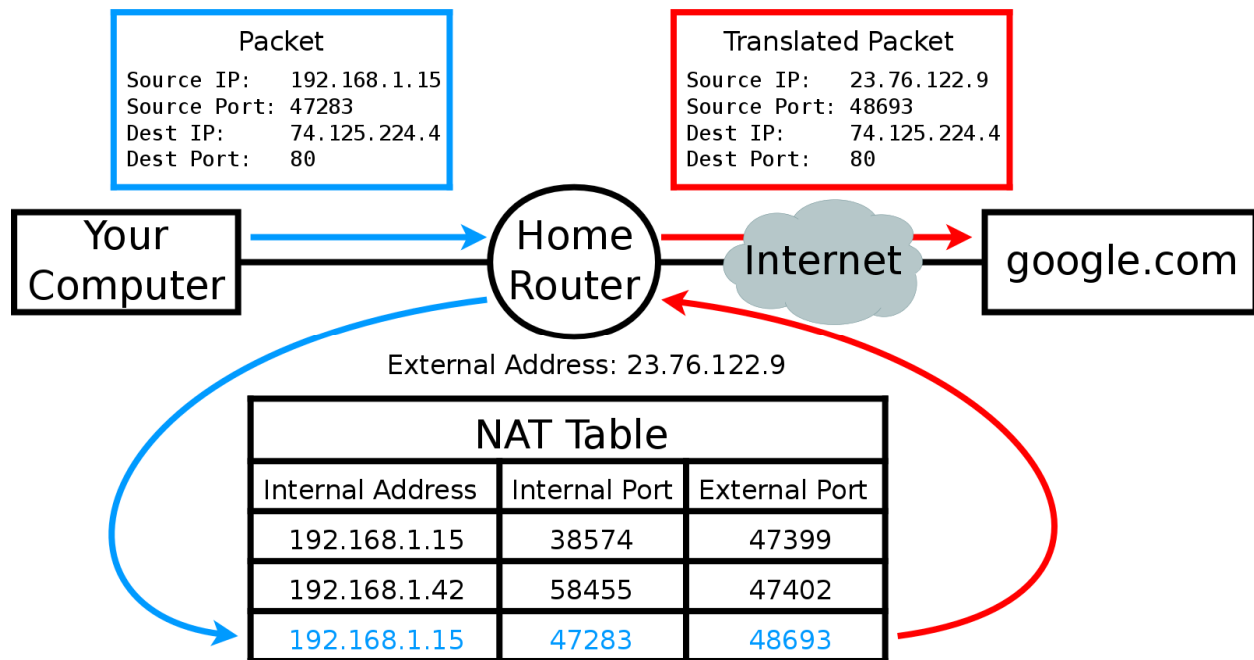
Packet
Source IP: 192.168.1.15
Source Port: 47283
Dest IP: 74.125.224.4
Dest Port: 80

Translated Packet
Source IP: 23.76.122.9
Source Port: 48693
Dest IP: 74.125.224.4
Dest Port: 80

Your Computer

Home Router

Internet

google.com

External Address: 23.76.122.9

NAT Table

| Internal Address | Internal Port | External Port |
|---|---|---|
| 192.168.1.15 | 38574 | 47399 |
| 192.168.1.42 | 58455 | 47402 |
| 192.168.1.15 | 47283 | 48693 |